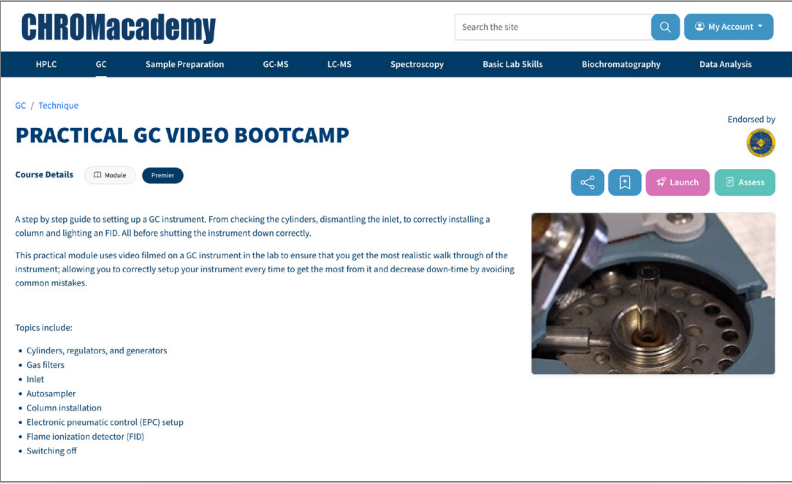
CHROMacademy

Search the site

My Account

HPLC GC Sample Preparation GC-MS LC-MS Spectroscopy Basic Lab Skills Biochromatography Data Analysis

GC / Technique

PRACTICAL GC VIDEO BOOTCAMP

Endorsed by

Course Details Module Premier

Launch Assess

A step by step guide to setting up a GC instrument. From checking the cylinders, dismantling the inlet, to correctly installing a column and lighting an FID. All before shutting the instrument down correctly.

This practical module uses video filmed on a GC instrument in the lab to ensure that you get the most realistic walk through of the instrument; allowing you to correctly setup your instrument every time to get the most from it and decrease down-time by avoiding common mistakes.

Topics include:

- Cylinders, regulators, and generators
- Gas filters
- Inlet
- Autosampler
- Column installation
- Electronic pneumatic control (EPC) setup
- Flame ionization detector (FID)
- Switching off